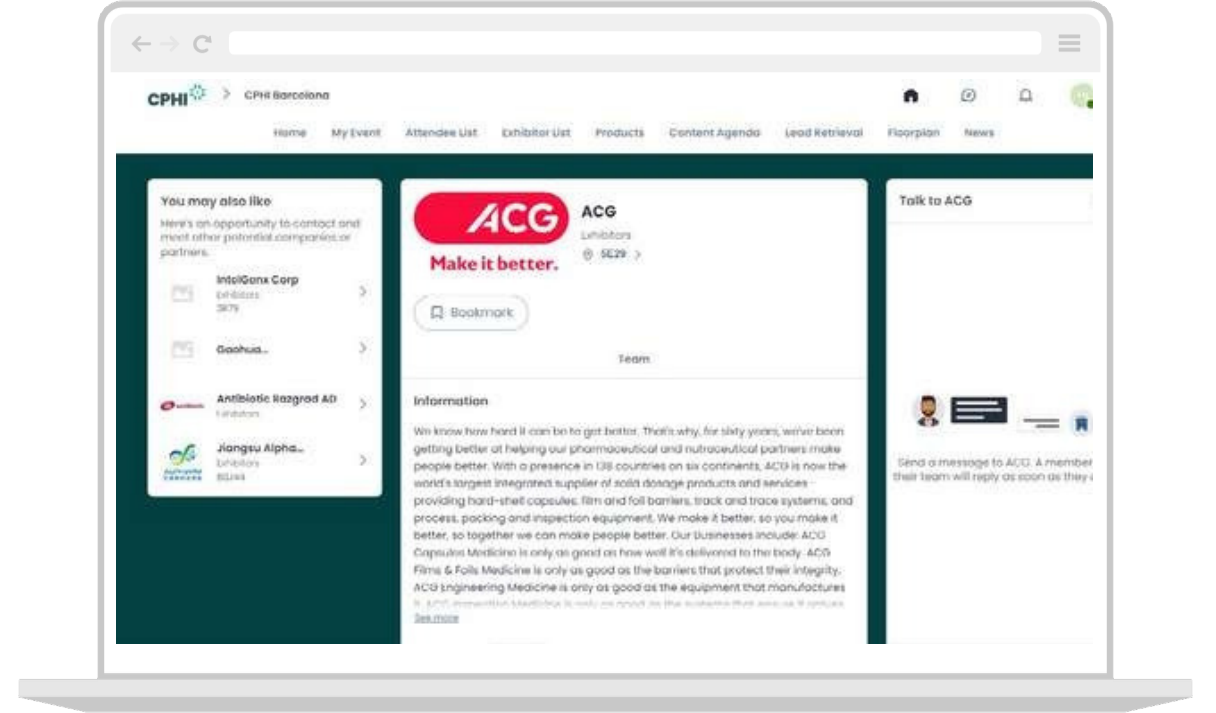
CPHI > CPHI Barcelona

Home My Event Attendee List Exhibitor List Products Content Agenda Lead Retrieval Floorplan News

You may also like

Here's an opportunity to contact and meet other potential companies or partners.

IntelGenx Corp
Exhibitors
3E79

Gaohua...

Antibiotic Razgrad AD
Exhibitors

Jiangsu Alpha...
Exhibitors
8EL44

ACG
Make it better.

ACG
Exhibitors
5E29 >

Bookmark

Team

Information

We know how hard it can be to get better. That's why, for sixty years, we've been getting better at helping our pharmaceutical and nutraceutical partners make people better. With a presence in 138 countries on six continents, ACG is now the world's largest integrated supplier of solid dosage products and services - providing hard-shell capsules, film and foil barriers, track and trace systems, and process, packing and inspection equipment. We make it better, so you make it better, so together we can make people better. Our Businesses include: ACG Capsules Medicine is only as good as how well it's delivered to the body. ACG Films & Foils Medicine is only as good as the barriers that protect their integrity. ACG Engineering Medicine is only as good as the equipment that manufactures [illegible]

See more

Talk to ACG

Send a message to ACG. A member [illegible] their team will reply as soon as they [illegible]